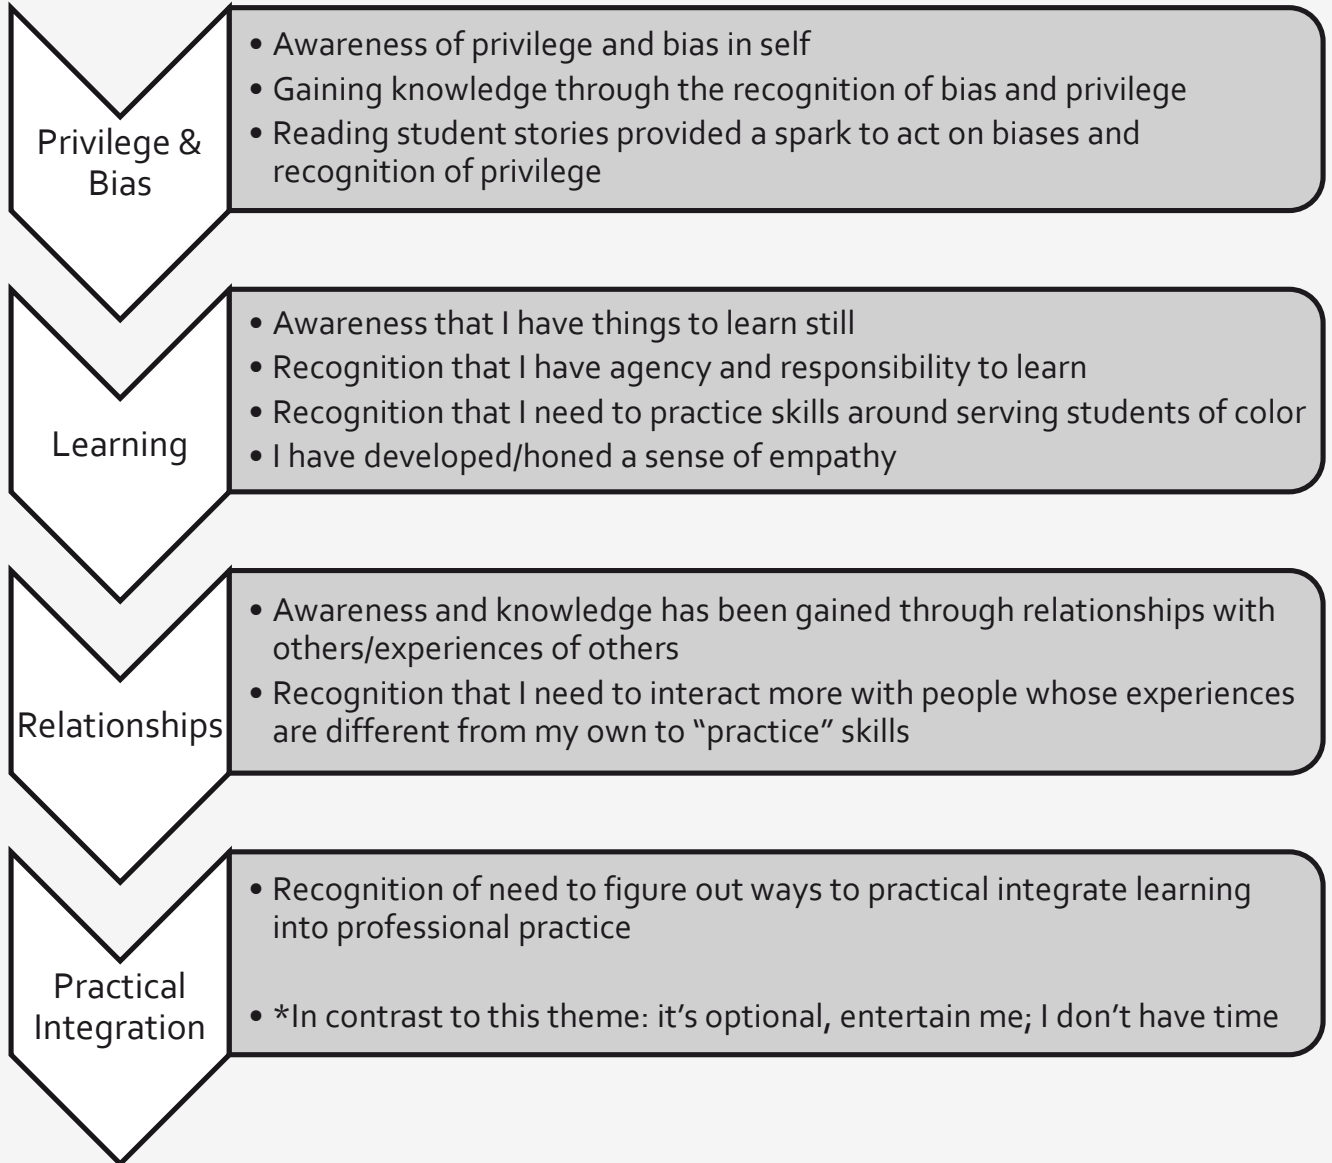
Privilege & Bias

- Awareness of privilege and bias in self
- Gaining knowledge through the recognition of bias and privilege
- Reading student stories provided a spark to act on biases and recognition of privilege

Learning

- Awareness that I have things to learn still
- Recognition that I have agency and responsibility to learn
- Recognition that I need to practice skills around serving students of color
- I have developed/honed a sense of empathy

Relationships

- Awareness and knowledge has been gained through relationships with others/experiences of others
- Recognition that I need to interact more with people whose experiences are different from my own to "practice" skills

Practical Integration

- Recognition of need to figure out ways to practical integrate learning into professional practice
- *In contrast to this theme: it's optional, entertain me; I don't have time